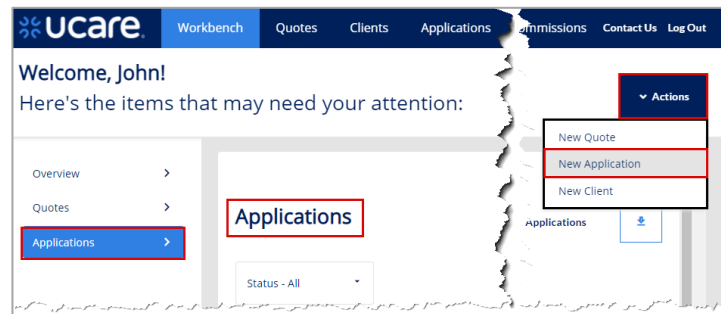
ucare. Workbench Quotes Clients Applications ommissions Contact Us Log Out

Welcome, John!
Here's the items that may need your attention:

Actions

New Quote
New Application
New Client

Overview
Quotes
Applications

Applications

Applications

Status - All